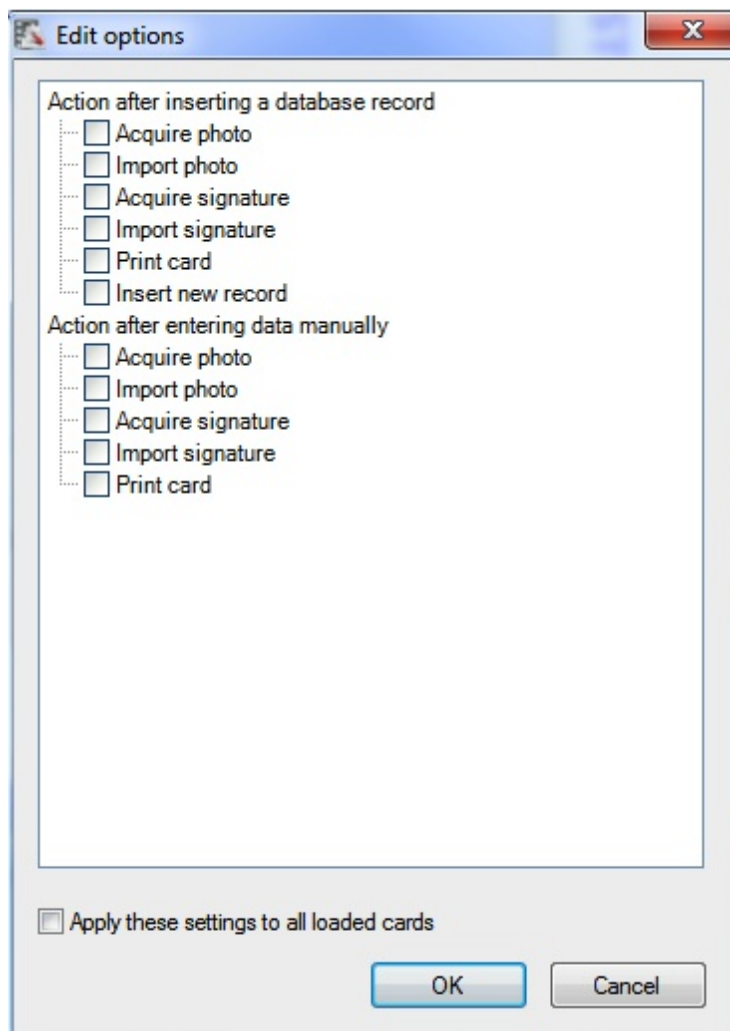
Edit options

Action after inserting a database record
Acquire photo
Import photo
Acquire signature
Import signature
Print card
Insert new record
Action after entering data manually
Acquire photo
Import photo
Acquire signature
Import signature
Print card

Apply these settings to all loaded cards

OK
Cancel